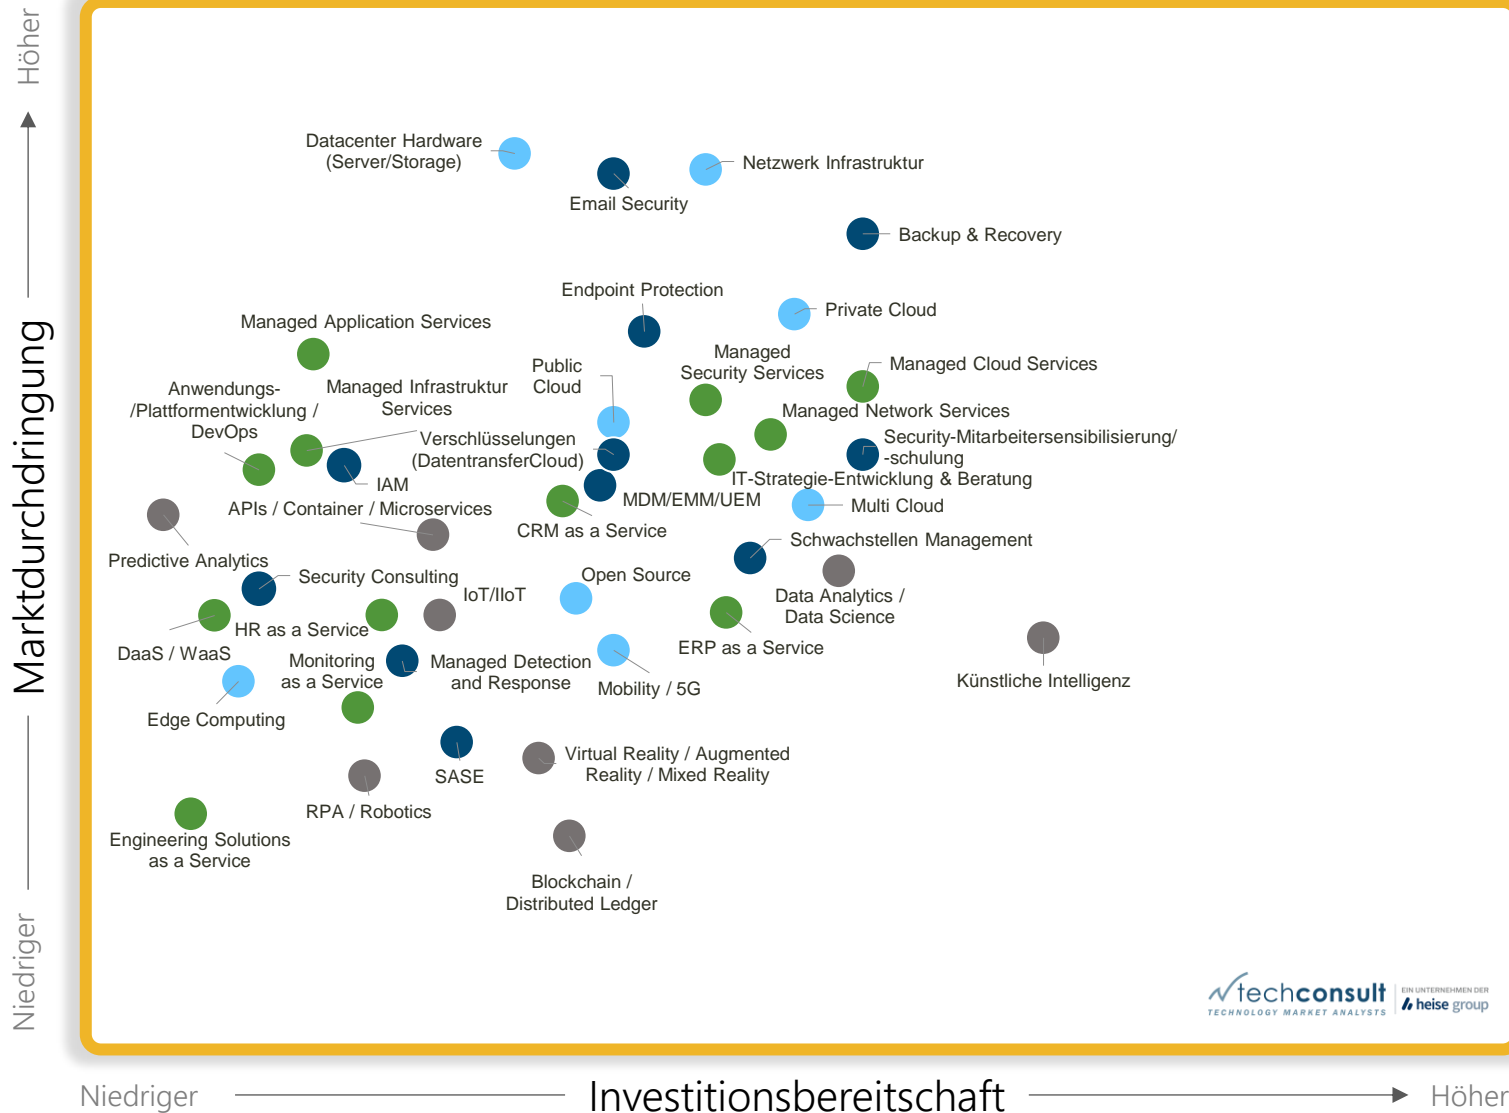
Höher

Marktdurchdringung

Niedriger

Datacenter Hardware (Server/Storage)

Email Security

Netzwerk Infrastruktur

Backup & Recovery

Endpoint Protection

Private Cloud

Managed Application Services

Public Cloud

Managed Security Services

Managed Cloud Services

Anwendungs- /Plattformentwicklung / DevOps

Managed Infrastruktur Services

Managed Network Services

Verschlüsselungen (DatentransferCloud)

Security-Mitarbeitersensibilisierung/ -schulung

IAM

IT-Strategie-Entwicklung & Beratung

MDM/EMM/UEM

Multi Cloud

APIs / Container / Microservices

CRM as a Service

Schwachstellen Management

Predictive Analytics

Security Consulting

Open Source

IoT/IIoT

Data Analytics / Data Science

HR as a Service

DaaS / WaaS

ERP as a Service

Künstliche Intelligenz

Monitoring as a Service

Managed Detection and Response

Mobility / 5G

Edge Computing

SASE

Virtual Reality / Augmented Reality / Mixed Reality

RPA / Robotics

Engineering Solutions as a Service

Blockchain / Distributed Ledger

techconsult TECHNOLOGY MARKET ANALYSTS

EIN UNTERNEHMEN DER heise group

Niedriger

Investitionsbereitschaft

Höher